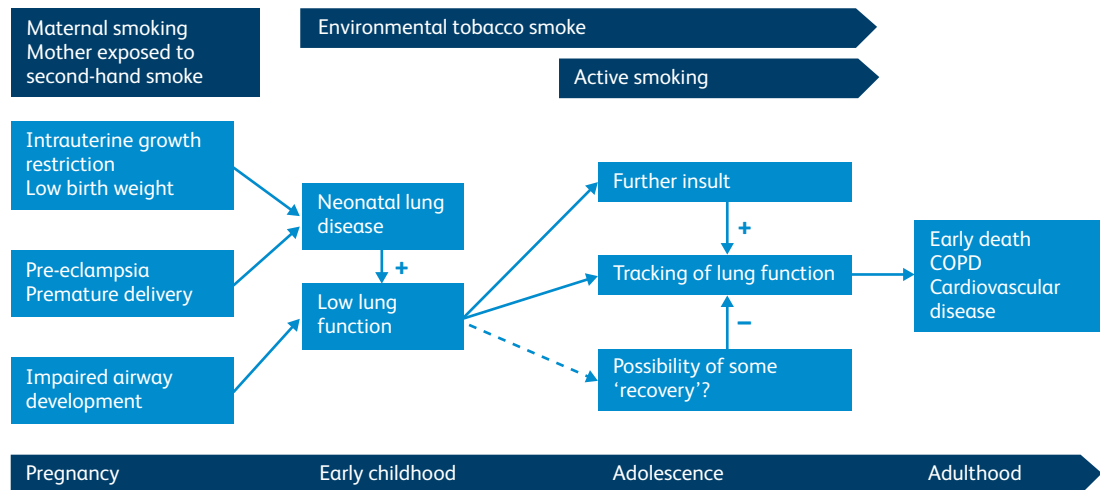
Maternal smoking
Mother exposed to second-hand smoke

Environmental tobacco smoke

Active smoking

Intrauterine growth restriction
Low birth weight

Pre-eclampsia
Premature delivery

Impaired airway development

Neonatal lung disease

+

Low lung function

Further insult

+

Tracking of lung function

−

Possibility of some 'recovery'?

Early death
COPD
Cardiovascular disease

Pregnancy

Early childhood

Adolescence

Adulthood